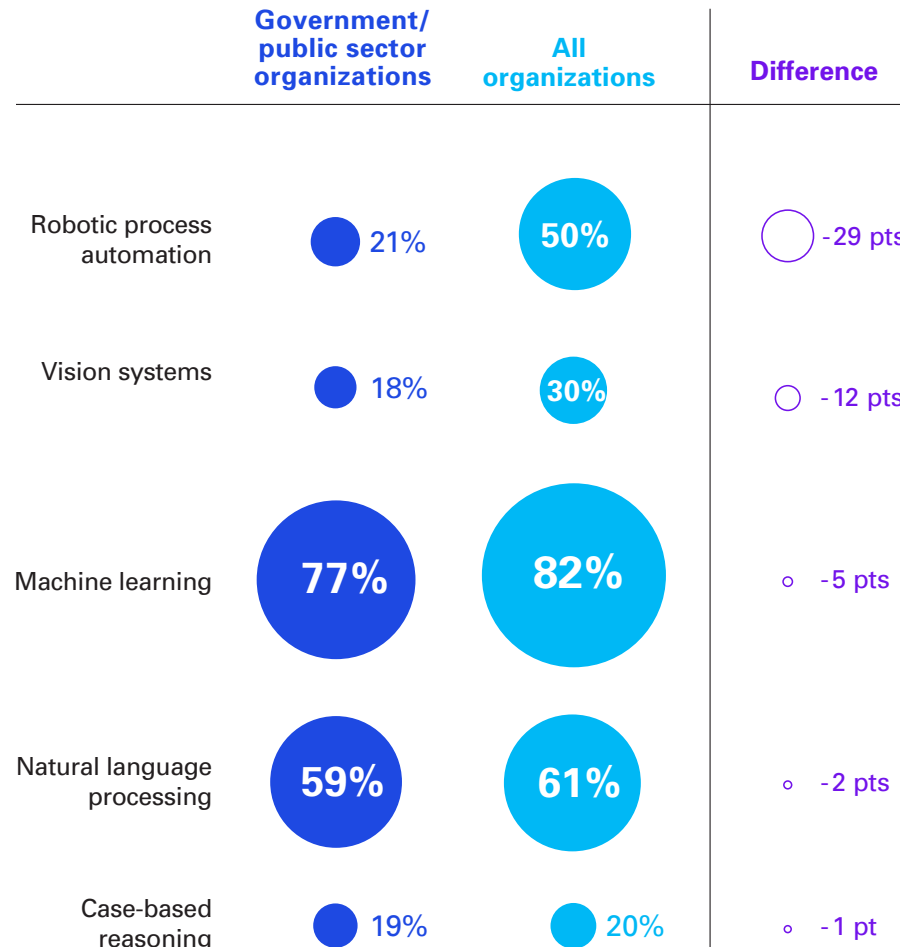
| | Government/ public sector organizations | All organizations | Difference |
|---|---|---|---|
| Robotic process automation | 21% | 50% | -29 pts |
| Vision systems | 18% | 30% | -12 pts |
| Machine learning | 77% | 82% | -5 pts |
| Natural language processing | 59% | 61% | -2 pts |
| Case-based reasoning | 19% | 20% | -1 pt |